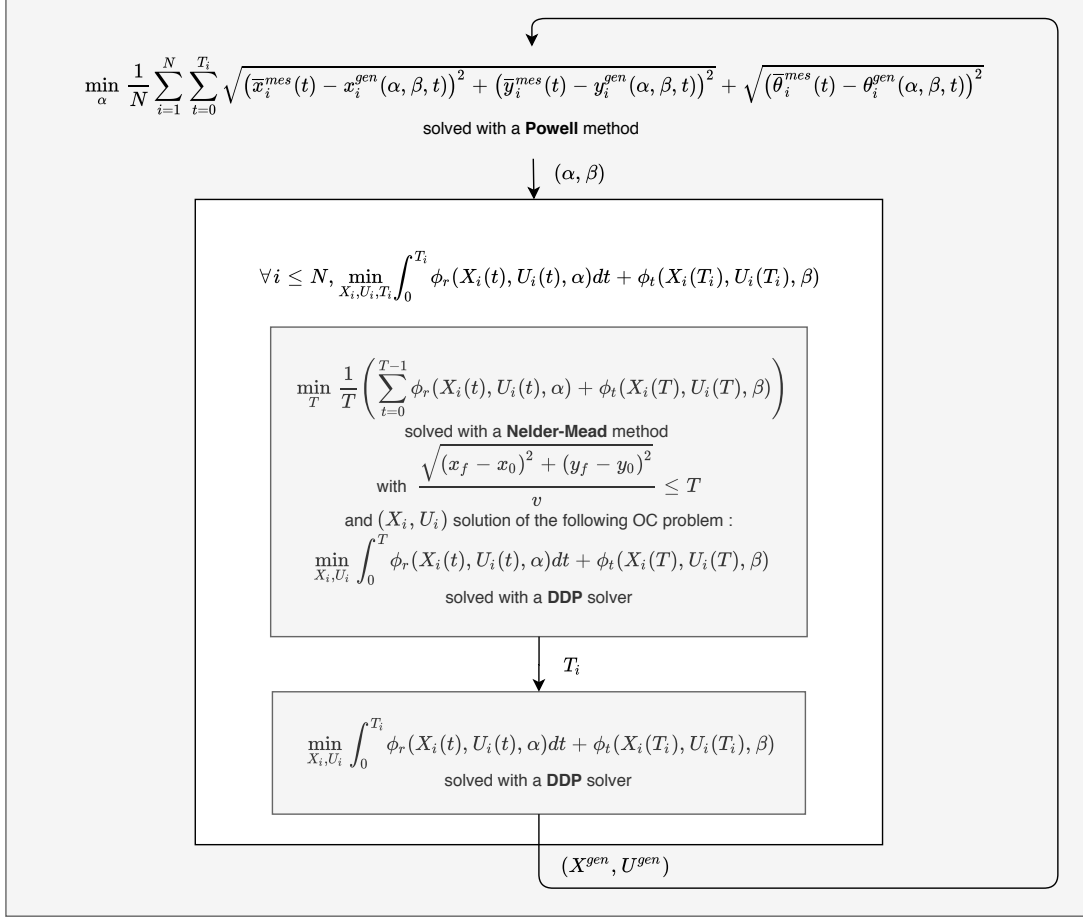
$\min_{\alpha} \frac{1}{N} \sum_{i=1}^{N} \sum_{t=0}^{T_i} \sqrt{\left(\overline{x}_i^{mes}(t) - x_i^{gen}(\alpha, \beta, t)\right)^2 + \left(\overline{y}_i^{mes}(t) - y_i^{gen}(\alpha, \beta, t)\right)^2} + \sqrt{\left(\overline{\theta}_i^{mes}(t) - \theta_i^{gen}(\alpha, \beta, t)\right)^2}$

solved with a **Powell** method

$(\alpha, \beta)$

$\forall i \leq N, \min_{X_i, U_i, T_i} \int_0^{T_i} \phi_r(X_i(t), U_i(t), \alpha) dt + \phi_t(X_i(T_i), U_i(T_i), \beta)$

$\min_{T} \frac{1}{T} \left( \sum_{t=0}^{T-1} \phi_r(X_i(t), U_i(t), \alpha) + \phi_t(X_i(T), U_i(T), \beta) \right)$

solved with a **Nelder-Mead** method

with $\frac{\sqrt{(x_f - x_0)^2 + (y_f - y_0)^2}}{v} \leq T$

and $(X_i, U_i)$ solution of the following OC problem :

$\min_{X_i, U_i} \int_0^{T} \phi_r(X_i(t), U_i(t), \alpha) dt + \phi_t(X_i(T), U_i(T), \beta)$

solved with a **DDP** solver

$T_i$

$\min_{X_i, U_i} \int_0^{T_i} \phi_r(X_i(t), U_i(t), \alpha) dt + \phi_t(X_i(T_i), U_i(T_i), \beta)$

solved with a **DDP** solver

$(X^{gen}, U^{gen})$